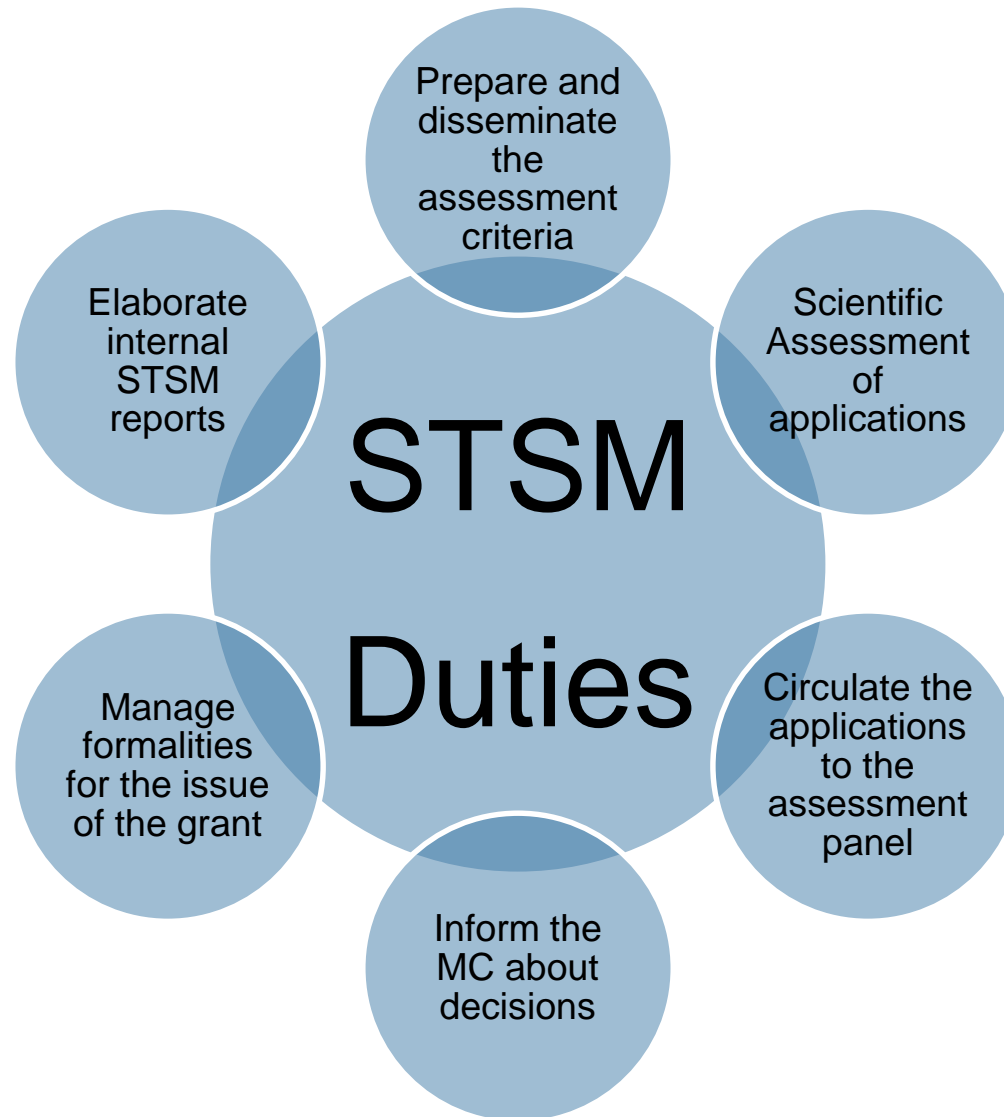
STSM Duties

Prepare and disseminate the assessment criteria

Scientific Assessment of applications

Circulate the applications to the assessment panel

Inform the MC about decisions

Manage formalities for the issue of the grant

Elaborate internal STSM reports